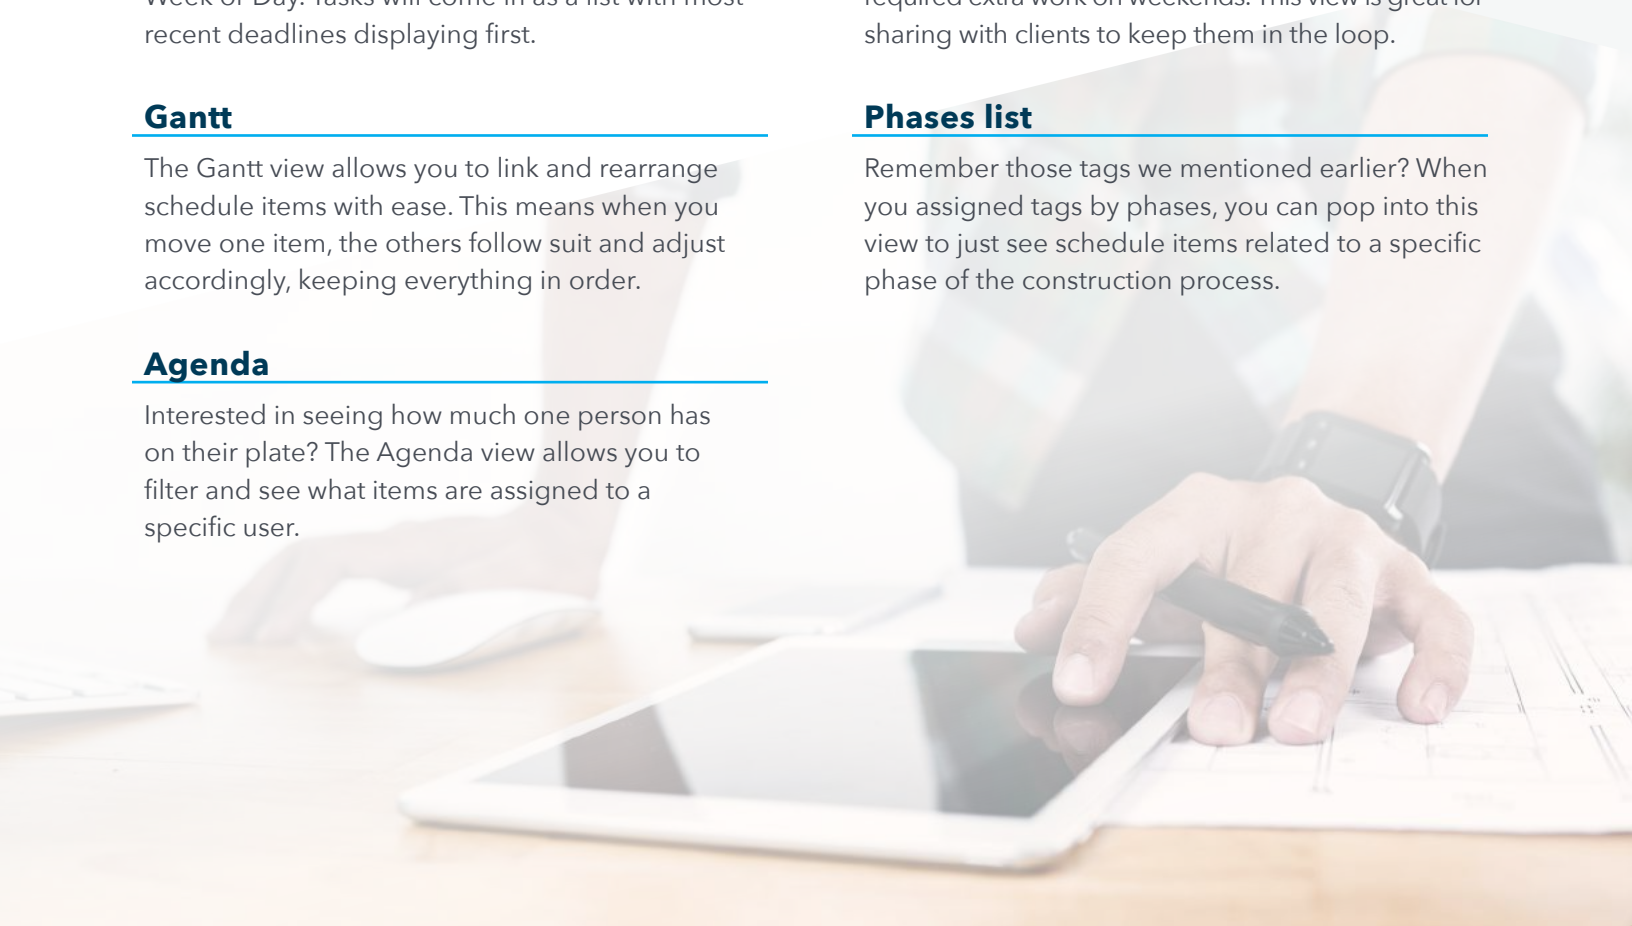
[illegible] recent deadlines displaying first.

Gantt

The Gantt view allows you to link and rearrange schedule items with ease. This means when you move one item, the others follow suit and adjust accordingly, keeping everything in order.

Agenda

Interested in seeing how much one person has on their plate? The Agenda view allows you to filter and see what items are assigned to a specific user.

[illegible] sharing with clients to keep them in the loop.

Phases list

Remember those tags we mentioned earlier? When you assigned tags by phases, you can pop into this view to just see schedule items related to a specific phase of the construction process.